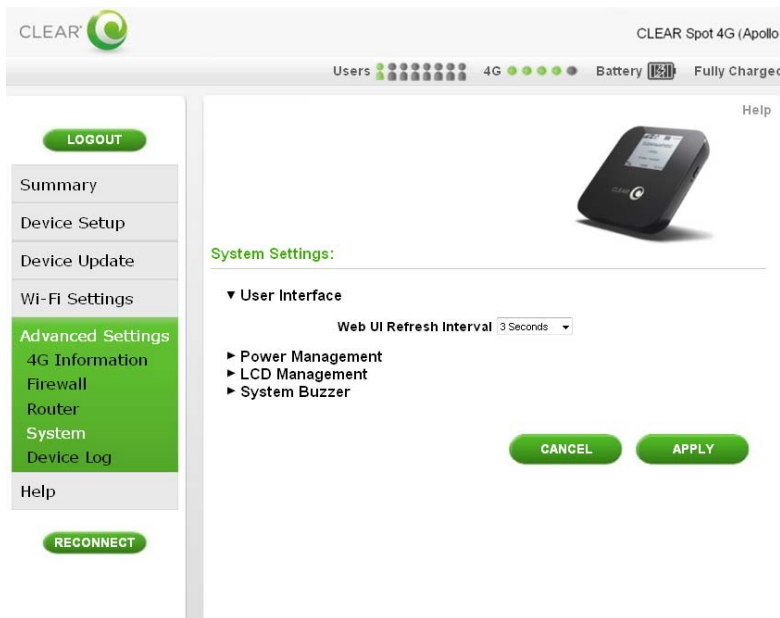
CLEAR

CLEAR Spot 4G (Apollo

Users 4G Battery Fully Charged

Help

LOGOUT

Summary

Device Setup

Device Update

Wi-Fi Settings

Advanced Settings

4G Information

Firewall

Router

System

Device Log

Help

RECONNECT

CLEAR

System Settings:

▼ User Interface

Web UI Refresh Interval 3 Seconds

► Power Management

► LCD Management

► System Buzzer

CANCEL

APPLY